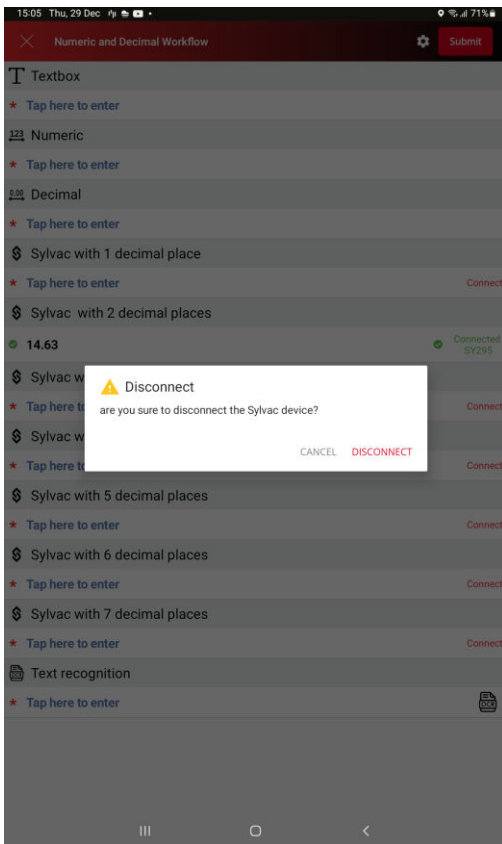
15:05 Thu, 29 Dec

71%

Numeric and Decimal Workflow

Submit

Textbox

* Tap here to enter

123 Numeric

* Tap here to enter

0.00 Decimal

* Tap here to enter

Sylvac with 1 decimal place

* Tap here to enter

Connect

Sylvac with 2 decimal places

14.63

Connected SY295

Sylvac w

* Tap here to

Connect

Sylvac w

* Tap here to

Connect

Disconnect

are you sure to disconnect the Sylvac device?

CANCEL DISCONNECT

Sylvac with 5 decimal places

* Tap here to enter

Connect

Sylvac with 6 decimal places

* Tap here to enter

Connect

Sylvac with 7 decimal places

* Tap here to enter

Connect

Text recognition

* Tap here to enter

OCR